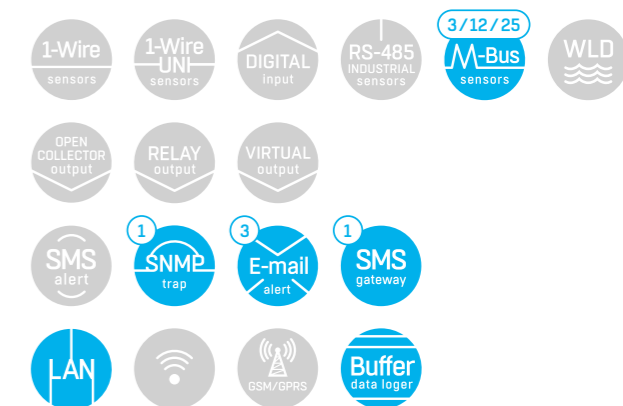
1-Wire sensors

1-Wire UNI sensors

DIGITAL input

RS-485 INDUSTRIAL sensors

3/12/25 M-Bus sensors

WLD

OPEN COLLECTOR output

RELAY output

VIRTUAL output

SMS alert

1 SNMP trap

3 E-mail alert

1 SMS gateway

LAN

GSM/GPRS

Buffer data loger